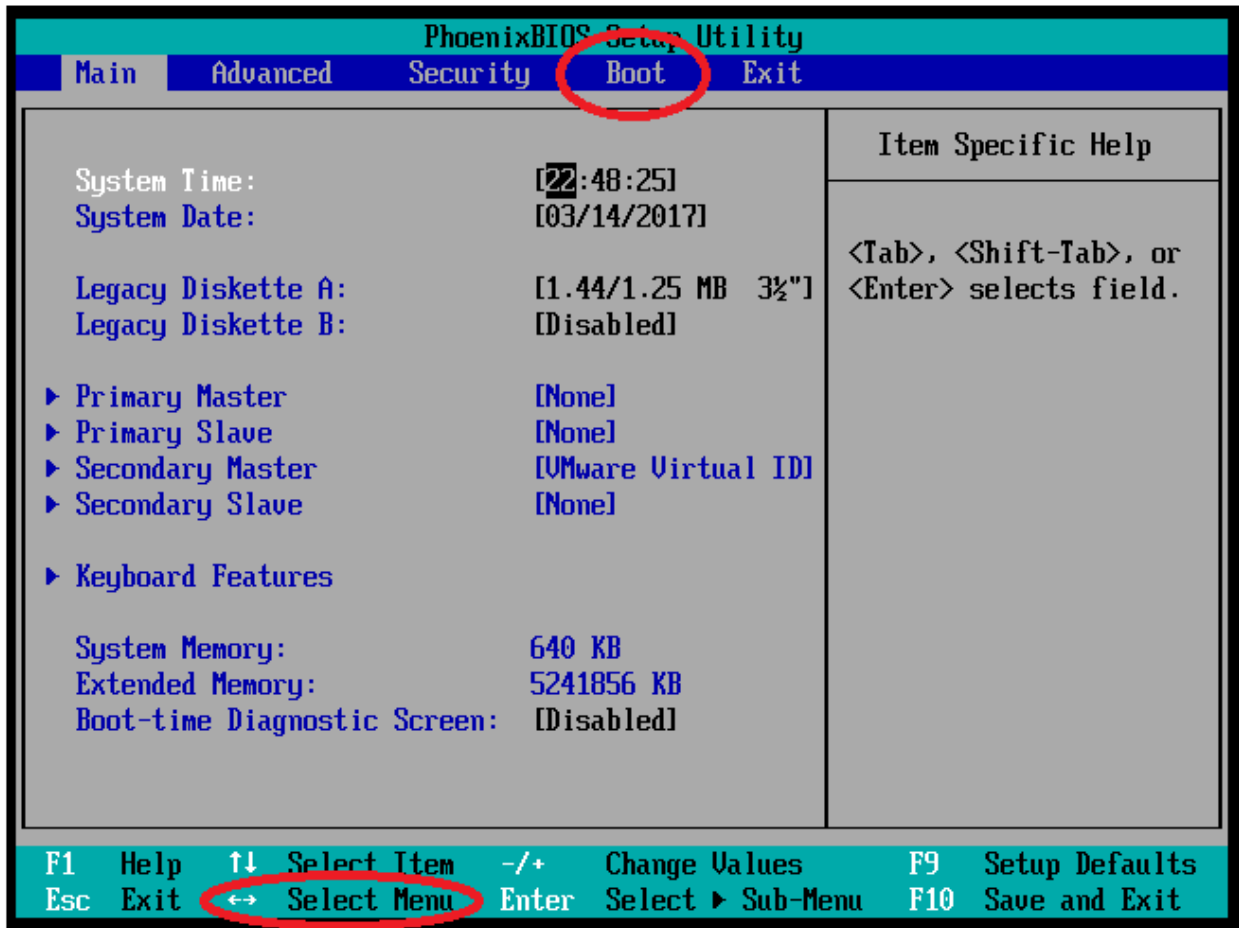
PhoenixBIOS Setup Utility

Main Advanced Security Boot Exit

Item Specific Help

System Time: [22:48:25]
System Date: [03/14/2017]

<Tab>, <Shift-Tab>, or <Enter> selects field.

Legacy Diskette A: [1.44/1.25 MB 3½"]
Legacy Diskette B: [Disabled]

▶ Primary Master [None]
▶ Primary Slave [None]
▶ Secondary Master [VMware Virtual ID]
▶ Secondary Slave [None]

▶ Keyboard Features

System Memory: 640 KB
Extended Memory: 5241856 KB
Boot-time Diagnostic Screen: [Disabled]

F1 Help ↑↓ Select Item -/+ Change Values F9 Setup Defaults
Esc Exit ↔ Select Menu Enter Select ▶ Sub-Menu F10 Save and Exit